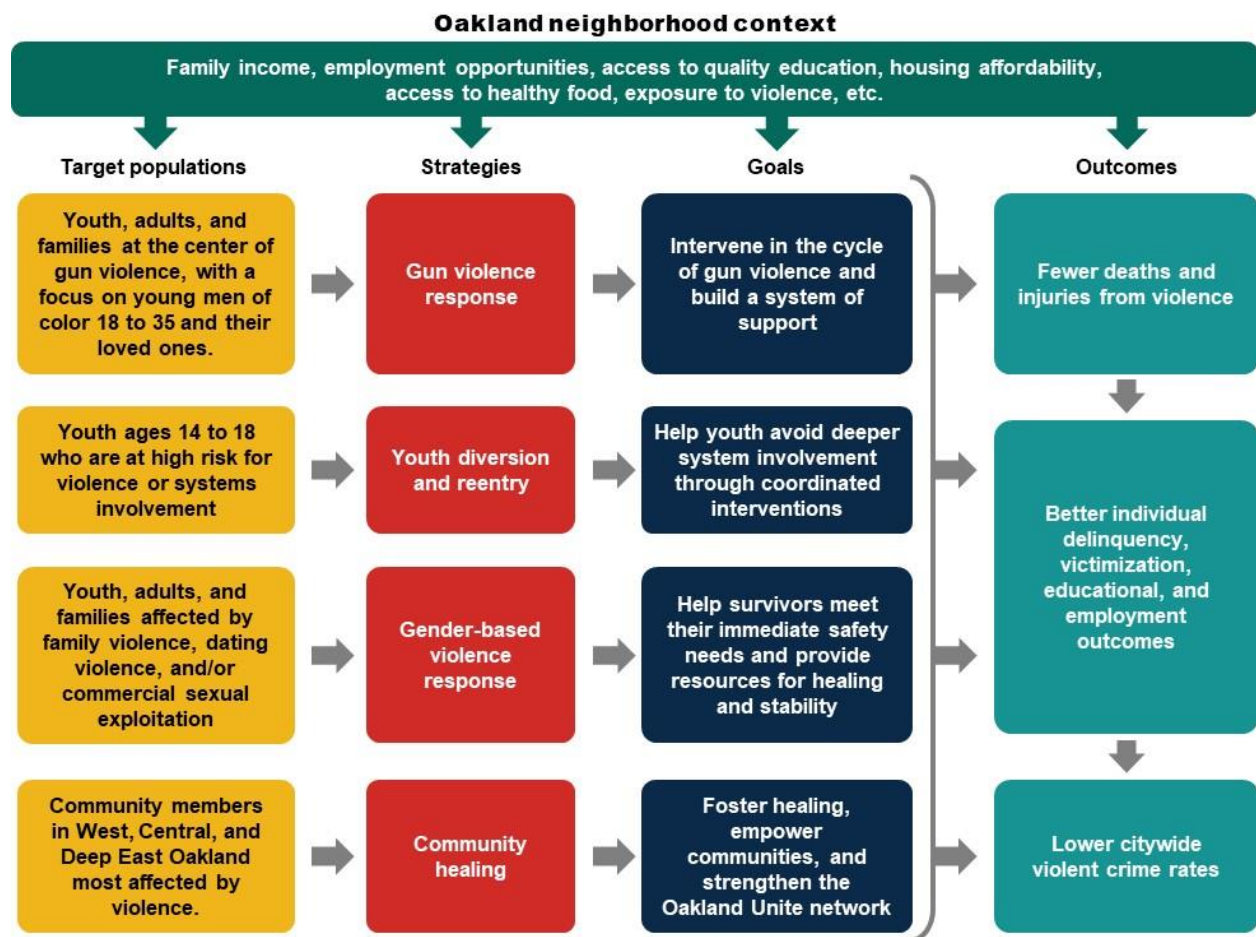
Oakland neighborhood context

Family income, employment opportunities, access to quality education, housing affordability, access to healthy food, exposure to violence, etc.

Target populations

Strategies

Goals

Outcomes

Youth, adults, and families at the center of gun violence, with a focus on young men of color 18 to 35 and their loved ones.

Gun violence response

Intervene in the cycle of gun violence and build a system of support

Youth ages 14 to 18 who are at high risk for violence or systems involvement

Youth diversion and reentry

Help youth avoid deeper system involvement through coordinated interventions

Youth, adults, and families affected by family violence, dating violence, and/or commercial sexual exploitation

Gender-based violence response

Help survivors meet their immediate safety needs and provide resources for healing and stability

Community members in West, Central, and Deep East Oakland most affected by violence.

Community healing

Foster healing, empower communities, and strengthen the Oakland Unite network

Fewer deaths and injuries from violence

Better individual delinquency, victimization, educational, and employment outcomes

Lower citywide violent crime rates